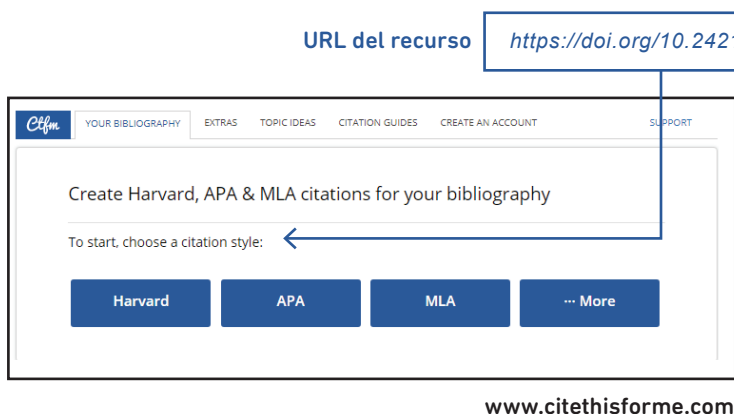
URL del recurso https://doi.org/10.242

Ctfm YOUR BIBLIOGRAPHY EXTRAS TOPIC IDEAS CITATION GUIDES CREATE AN ACCOUNT SUPPORT

Create Harvard, APA & MLA citations for your bibliography

To start, choose a citation style:

Harvard APA MLA ··· More

www.citethisforme.com